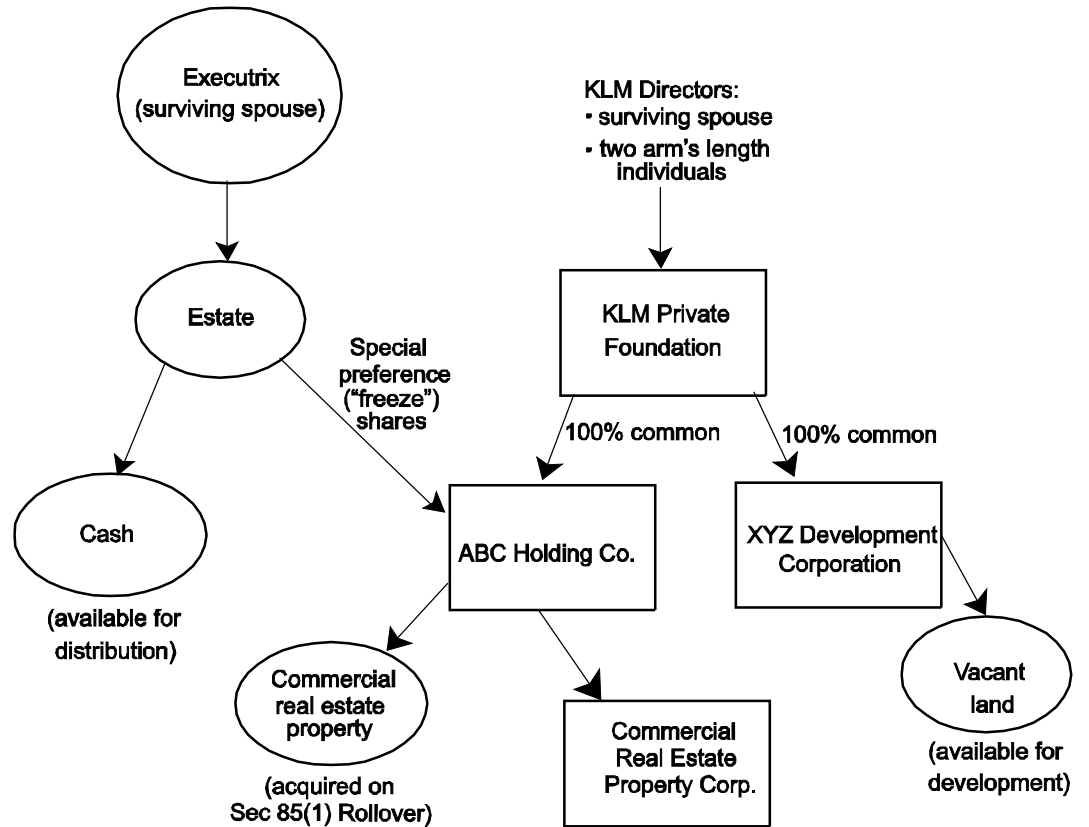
Executrix (surviving spouse)

KLM Directors:
- surviving spouse
- two arm's length individuals

Estate

Special preference ("freeze") shares

KLM Private Foundation

100% common

100% common

Cash

(available for distribution)

ABC Holding Co.

XYZ Development Corporation

Commercial real estate property

(acquired on Sec 85(1) Rollover)

Commercial Real Estate Property Corp.

Vacant land

(available for development)